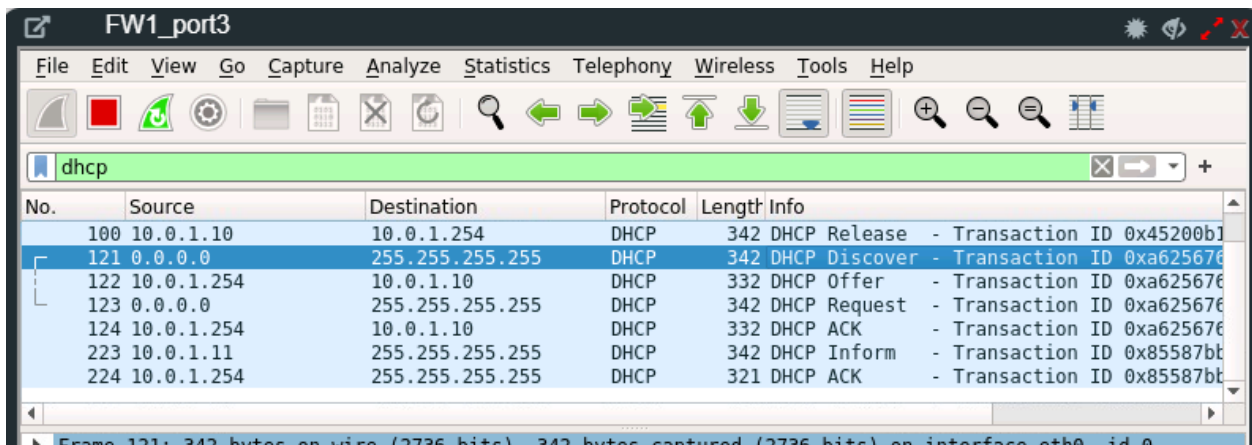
FW1_port3

File Edit View Go Capture Analyze Statistics Telephony Wireless Tools Help

dhcp

| No. | Source | Destination | Protocol | Length | Info |
|---|---|---|---|---|---|
| 100 | 10.0.1.10 | 10.0.1.254 | DHCP | 342 | DHCP Release - Transaction ID 0x45200b1 |
| 121 | 0.0.0.0 | 255.255.255.255 | DHCP | 342 | DHCP Discover - Transaction ID 0xa625676 |
| 122 | 10.0.1.254 | 10.0.1.10 | DHCP | 332 | DHCP Offer - Transaction ID 0xa625676 |
| 123 | 0.0.0.0 | 255.255.255.255 | DHCP | 342 | DHCP Request - Transaction ID 0xa625676 |
| 124 | 10.0.1.254 | 10.0.1.10 | DHCP | 332 | DHCP ACK - Transaction ID 0xa625676 |
| 223 | 10.0.1.11 | 255.255.255.255 | DHCP | 342 | DHCP Inform - Transaction ID 0x85587bb |
| 224 | 10.0.1.254 | 255.255.255.255 | DHCP | 321 | DHCP ACK - Transaction ID 0x85587bb |

Frame 121: 342 bytes on wire (2736 bits), 342 bytes captured (2736 bits) on interface eth0, id 0